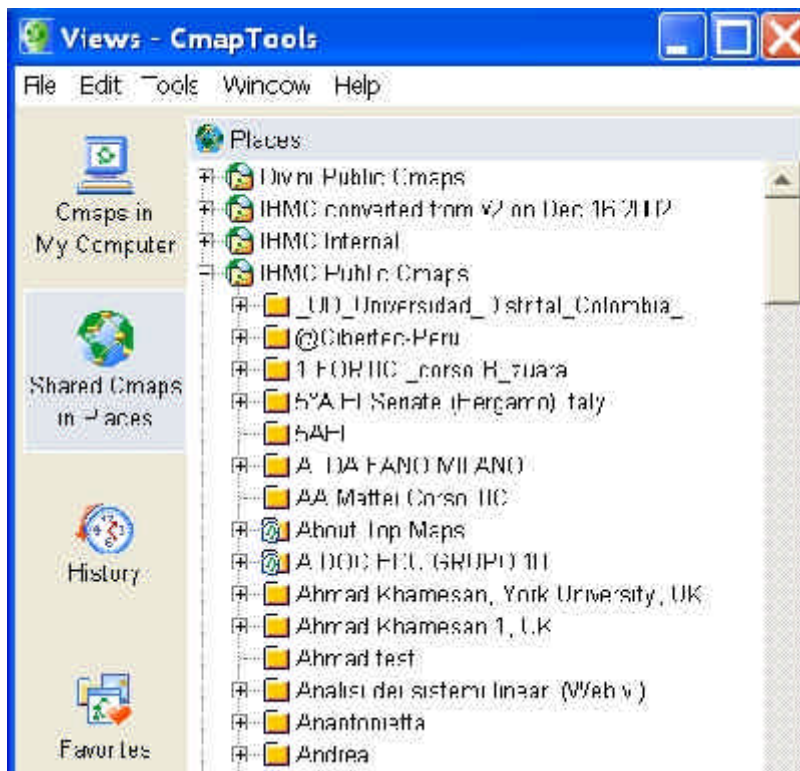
Views - CmapTools

File Edit Tools Window Help

Cmaps in My Computer

Shared Cmaps in Places

History

Favorites

Places

Divni Public Cmaps

IHMC converted from V2 on Dec 16 2002

IHMC Internal

IHMC Public Cmaps

_UD_Universidad_Distrital_Colombia_

@Cibertec-Peru

1 FOR IIC _corso B_zuara

5YA El Senato (Bergamo) Italy

5AH

A. DA FANO MILANO

AA Mattei Corso IIC

About Top Maps

A DOC FCL GRUPO 10

Ahmad Khamesan, York University, UK

Ahmad Khamesan 1, UK

Ahmad test

Analisi dei sistemi lineari (Web v)

Anantonietta

Andrea